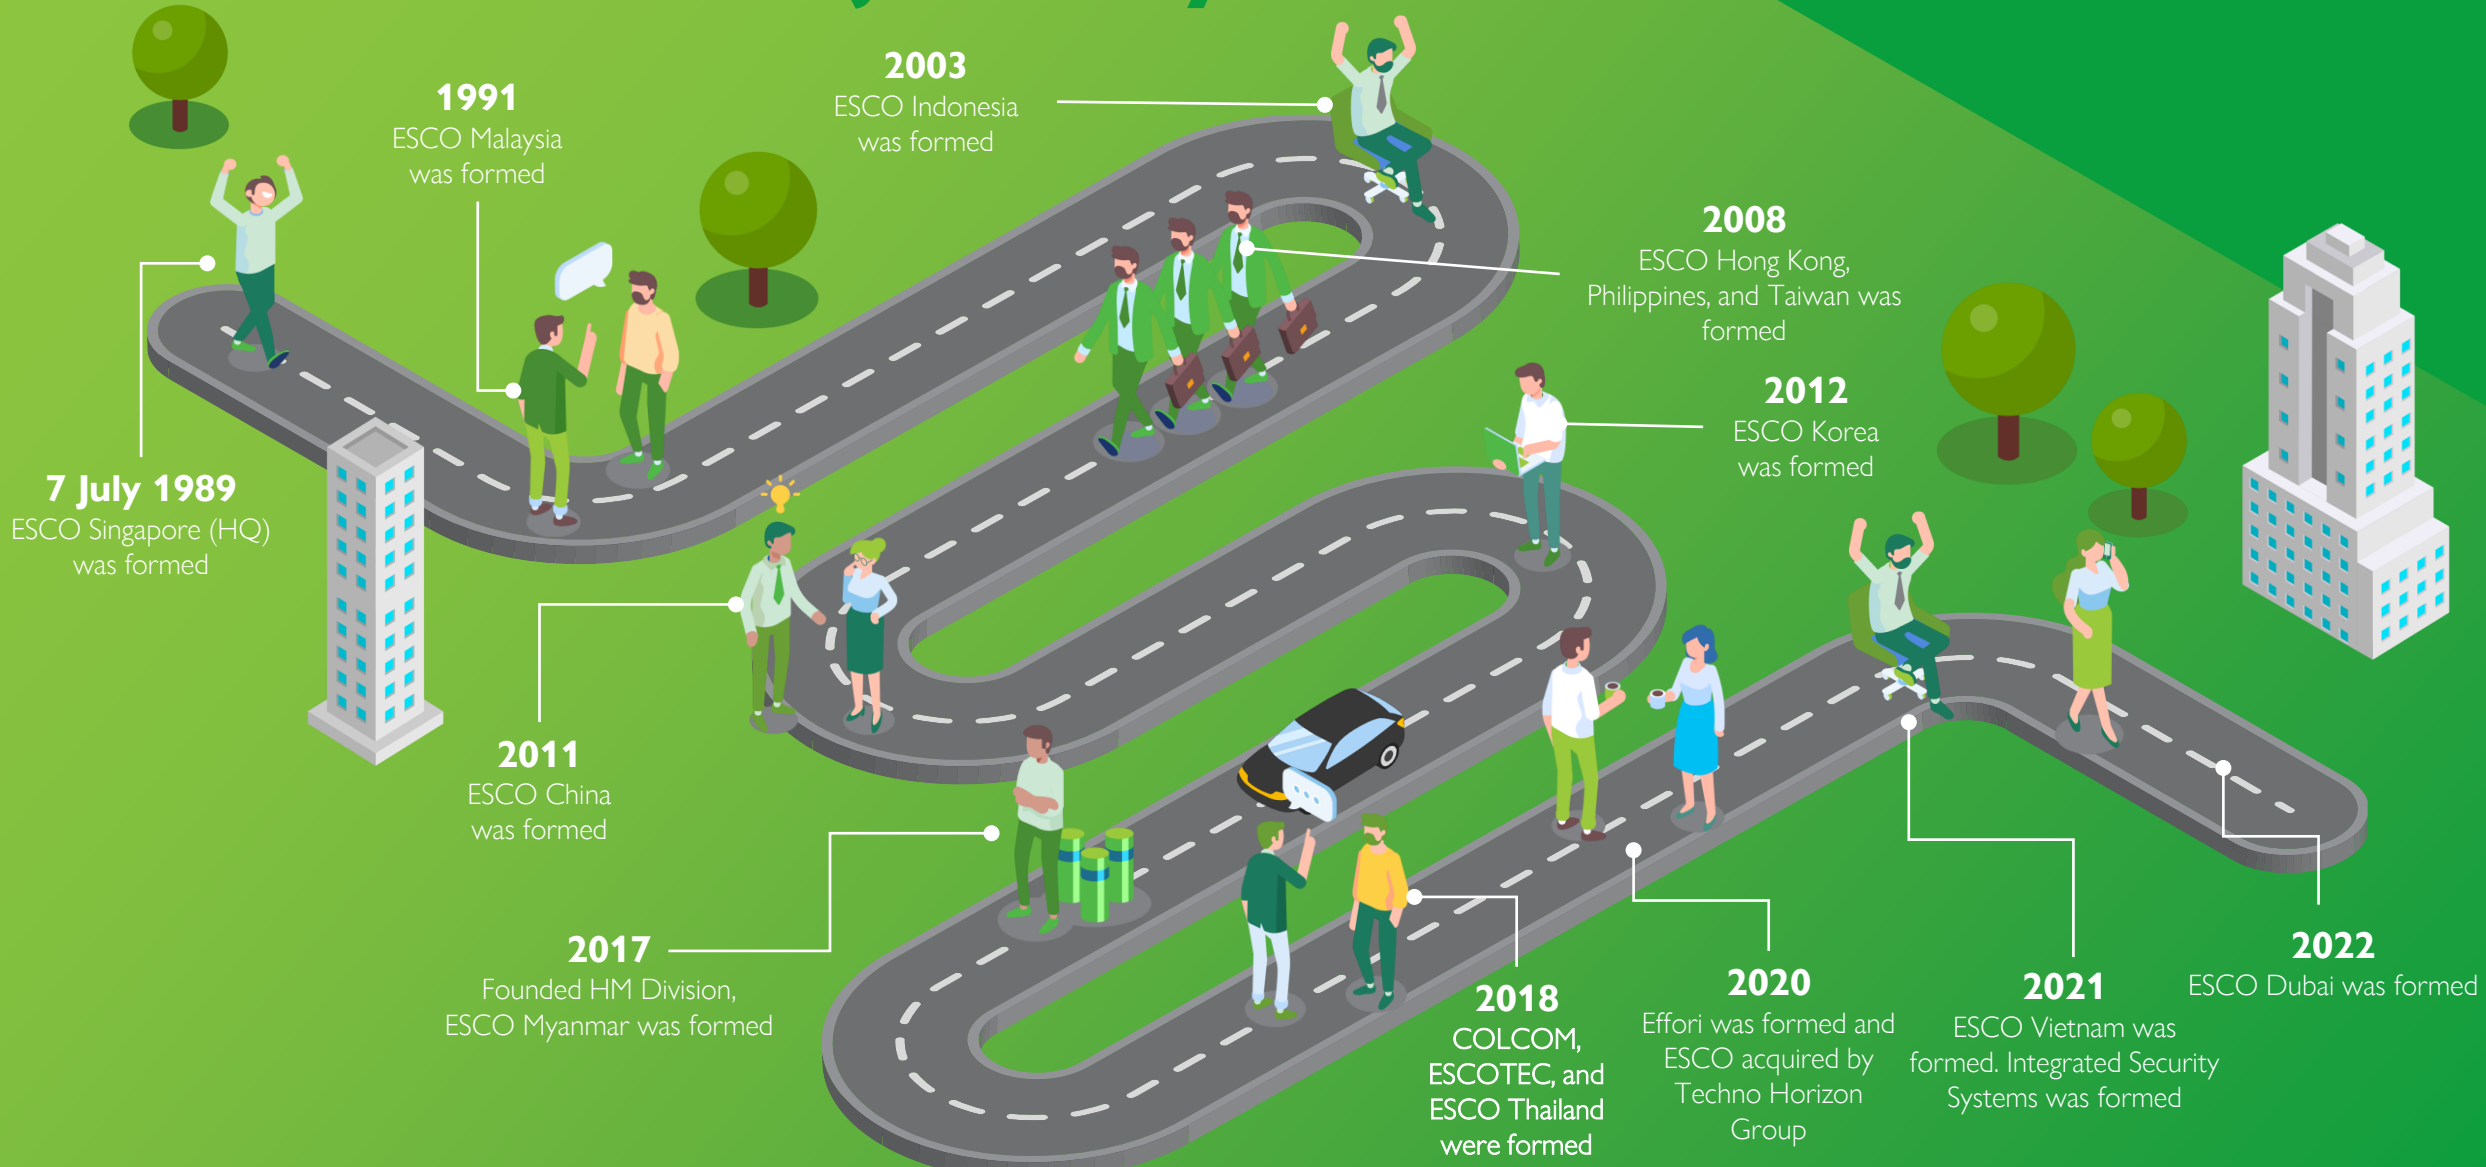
1991
ESCO Malaysia was formed

2003
ESCO Indonesia was formed

2008
ESCO Hong Kong, Philippines, and Taiwan was formed

2012
ESCO Korea was formed

7 July 1989
ESCO Singapore (HQ) was formed

2011
ESCO China was formed

2017
Founded HM Division, ESCO Myanmar was formed

2018
COLCOM, ESCOTEC, and ESCO Thailand were formed

2020
Effori was formed and ESCO acquired by Techno Horizon Group

2021
ESCO Vietnam was formed. Integrated Security Systems was formed

2022
ESCO Dubai was formed